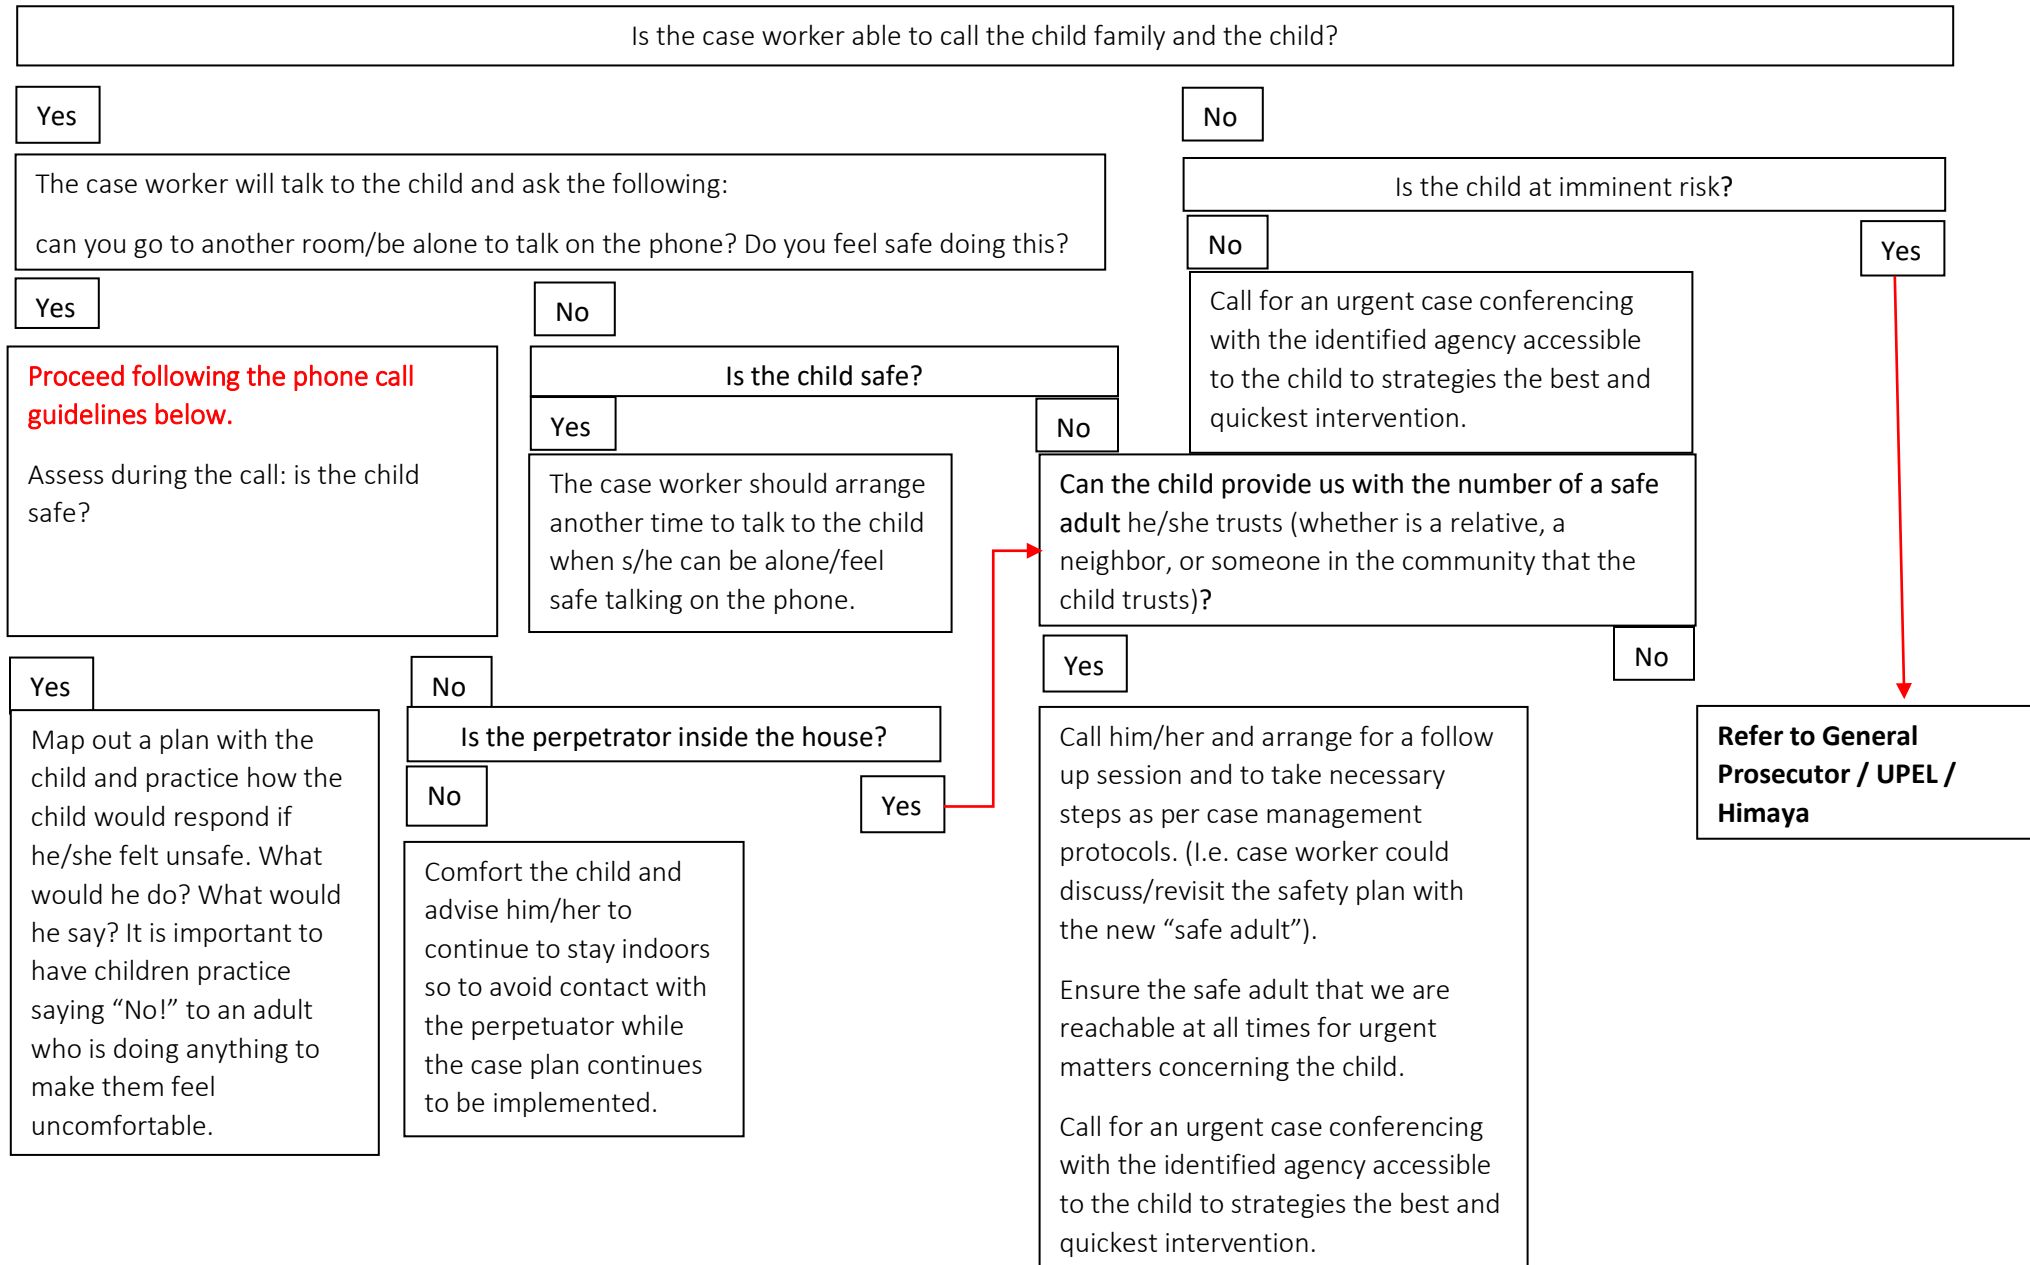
Is the case worker able to call the child family and the child?

Yes

No

The case worker will talk to the child and ask the following:

can you go to another room/be alone to talk on the phone? Do you feel safe doing this?

Is the child at imminent risk?

No

Yes

Call for an urgent case conferencing with the identified agency accessible to the child to strategies the best and quickest intervention.

Yes

No

Proceed following the phone call guidelines below.

Assess during the call: is the child safe?

Is the child safe?

Yes

No

The case worker should arrange another time to talk to the child when s/he can be alone/feel safe talking on the phone.

Can the child provide us with the number of a safe adult he/she trusts (whether is a relative, a neighbor, or someone in the community that the child trusts)?

Yes

No

Refer to General Prosecutor / UPEL / Himaya

Yes

No

Map out a plan with the child and practice how the child would respond if he/she felt unsafe. What would he do? What would he say? It is important to have children practice saying “No!” to an adult who is doing anything to make them feel uncomfortable.

Is the perpetrator inside the house?

No

Yes

Comfort the child and advise him/her to continue to stay indoors so to avoid contact with the perpetuator while the case plan continues to be implemented.

Call him/her and arrange for a follow up session and to take necessary steps as per case management protocols. (I.e. case worker could discuss/revisit the safety plan with the new “safe adult”).

Ensure the safe adult that we are reachable at all times for urgent matters concerning the child.

Call for an urgent case conferencing with the identified agency accessible to the child to strategies the best and quickest intervention.